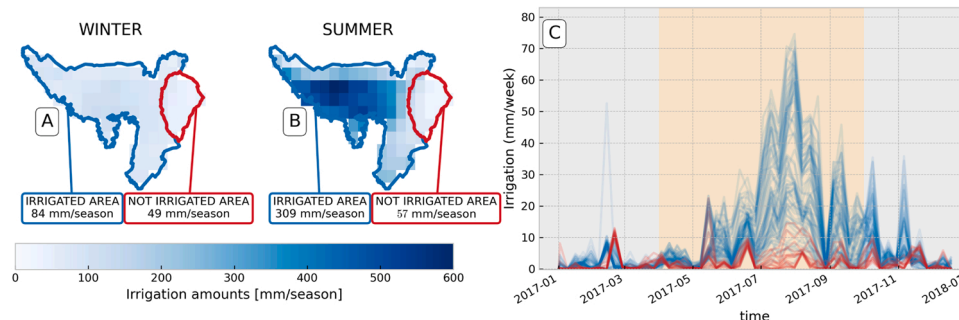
WINTER

SUMMER

A

B

IRRIGATED AREA
84 mm/season

NOT IRRIGATED AREA
49 mm/season

IRRIGATED AREA
309 mm/season

NOT IRRIGATED AREA
57 mm/season

0 100 200 300 400 500 600

Irrigation amounts [mm/season]

C

Irrigation (mm/week)

80
70
60
50
40
30
20
10
0

2017-01 2017-03 2017-05 2017-07 2017-09 2017-11 2018-0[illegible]

time